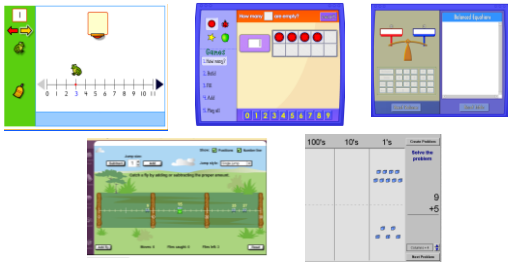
1

0 1 2 3 4 5 6 7 8 9 10 11

How many are empty?

1. How many
2. Build
3. Fill
4. Add
5. Play all

0 1 2 3 4 5 6 7 8 9

Balanced Equations

Show: Problems Number line

Catch a fly by adding or subtracting the proper amount.

100's 10's 1's

Create Problem

Solve the problem

9
+5

Next Problem